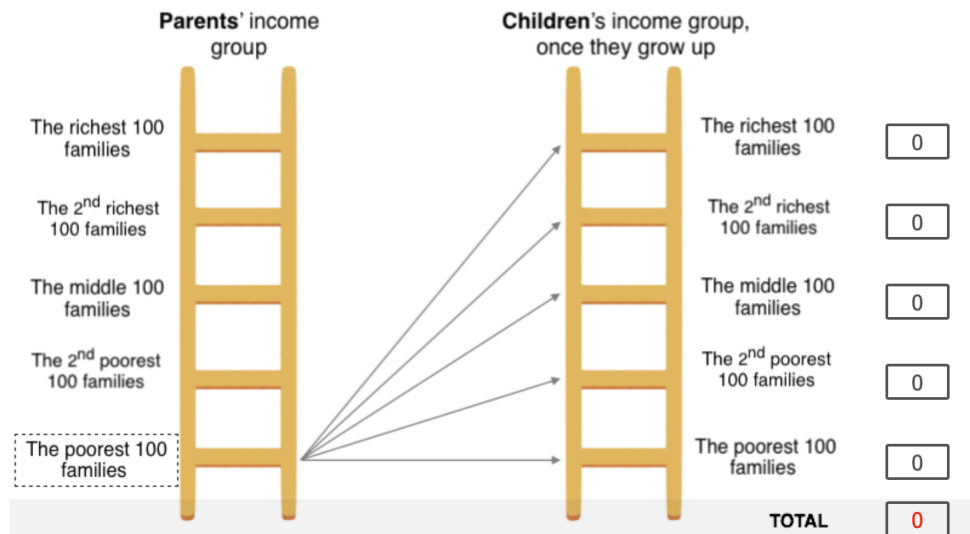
**Parents'** income group

**Children**'s income group, once they grow up

The richest 100 families

The $2^{nd}$ richest 100 families

The middle 100 families

The $2^{nd}$ poorest 100 families

The poorest 100 families

The richest 100 families
0

The $2^{nd}$ richest 100 families
0

The middle 100 families
0

The $2^{nd}$ poorest 100 families
0

The poorest 100 families
0

TOTAL
0